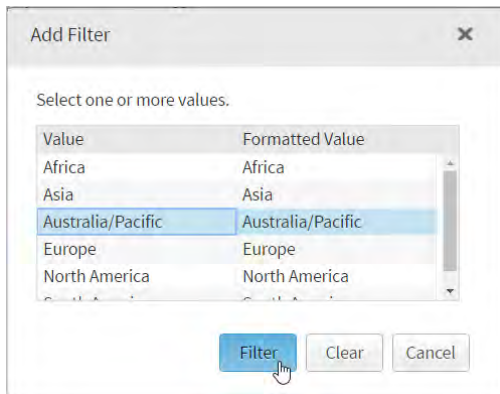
Add Filter

×

Select one or more values.

| Value | Formatted Value |
|---|---|
| Africa | Africa |
| Asia | Asia |
| Australia/Pacific | Australia/Pacific |
| Europe | Europe |
| North America | North America |
| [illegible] | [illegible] |

Filter Clear Cancel